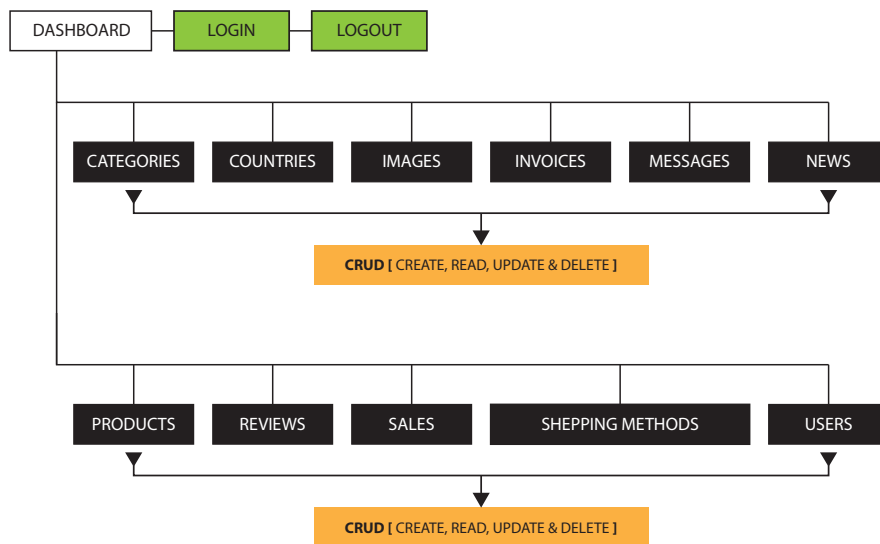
DASHBOARD
LOGIN
LOGOUT

CATEGORIES
COUNTRIES
IMAGES
INVOICES
MESSAGES
NEWS

CRUD [ CREATE, READ, UPDATE & DELETE ]

PRODUCTS
REVIEWS
SALES
SHEPPING METHODS
USERS

CRUD [ CREATE, READ, UPDATE & DELETE ]